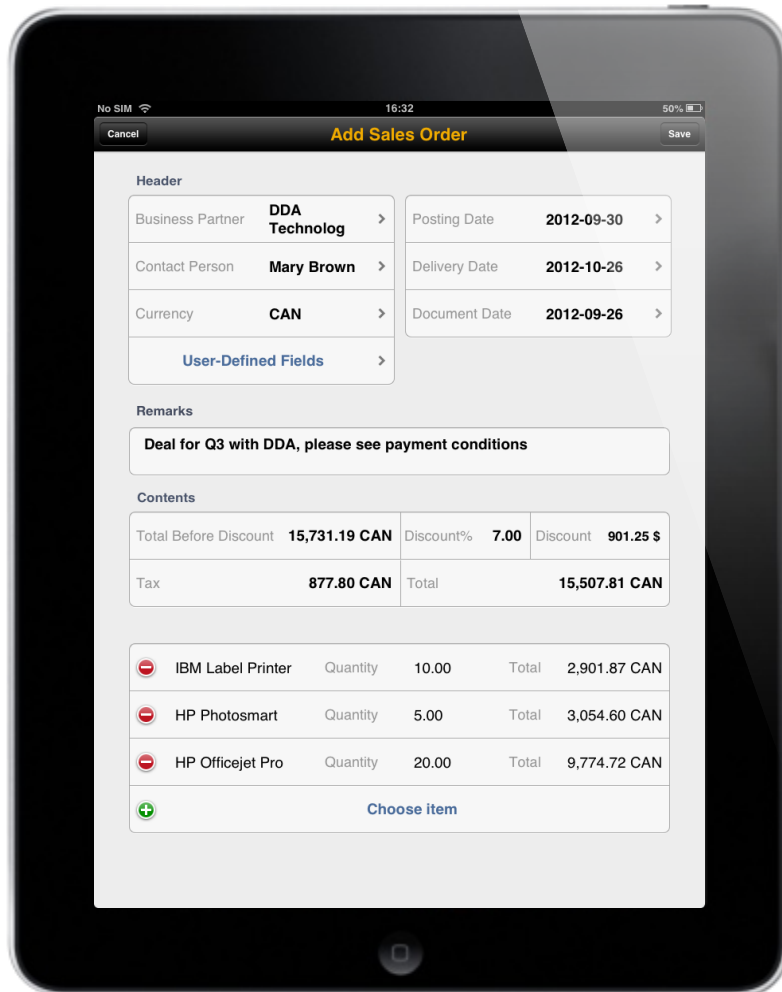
No SIM 16:32 50%

Cancel Add Sales Order Save

Header

| | | | |
|---|---|---|---|
| Business Partner | DDA Technolog | Posting Date | 2012-09-30 |
| Contact Person | Mary Brown | Delivery Date | 2012-10-26 |
| Currency | CAN | Document Date | 2012-09-26 |

User-Defined Fields

Remarks

Deal for Q3 with DDA, please see payment conditions

Contents

| | | | | | |
|---|---|---|---|---|---|
| Total Before Discount | 15,731.19 CAN | Discount% | 7.00 | Discount | 901.25 $ |
| Tax | 877.80 CAN | Total | 15,507.81 CAN | | |

| | | | | |
|---|---|---|---|---|
| IBM Label Printer | Quantity | 10.00 | Total | 2,901.87 CAN |
| HP Photosmart | Quantity | 5.00 | Total | 3,054.60 CAN |
| HP Officejet Pro | Quantity | 20.00 | Total | 9,774.72 CAN |

Choose item